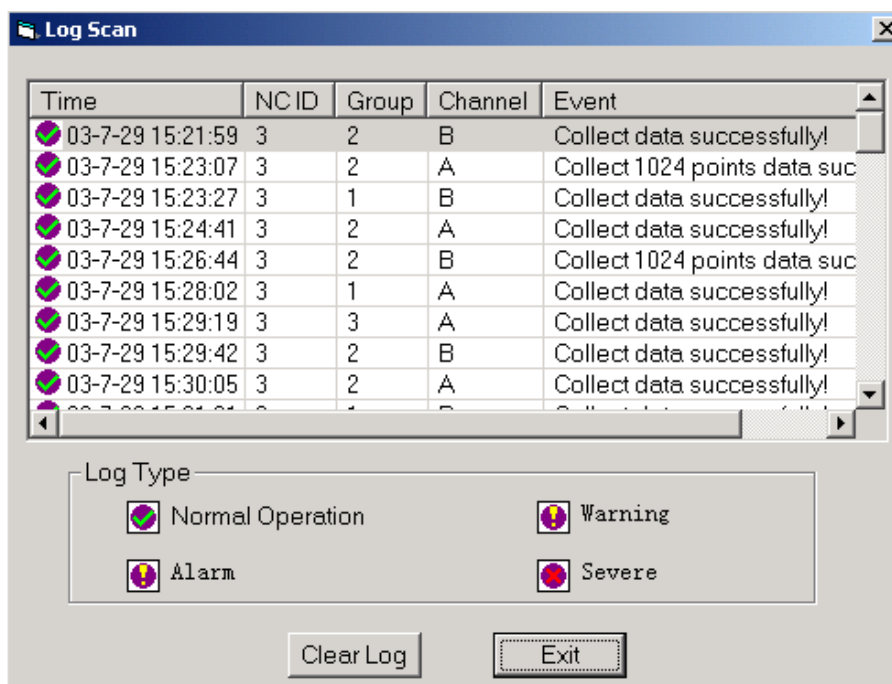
Log Scan

| Time | NC ID | Group | Channel | Event |
|---|---|---|---|---|
| 03-7-29 15:21:59 | 3 | 2 | B | Collect data successfully! |
| 03-7-29 15:23:07 | 3 | 2 | A | Collect 1024 points data suc |
| 03-7-29 15:23:27 | 3 | 1 | B | Collect data successfully! |
| 03-7-29 15:24:41 | 3 | 2 | A | Collect data successfully! |
| 03-7-29 15:26:44 | 3 | 2 | B | Collect 1024 points data suc |
| 03-7-29 15:28:02 | 3 | 1 | A | Collect data successfully! |
| 03-7-29 15:29:19 | 3 | 3 | A | Collect data successfully! |
| 03-7-29 15:29:42 | 3 | 2 | B | Collect data successfully! |
| 03-7-29 15:30:05 | 3 | 2 | A | Collect data successfully! |
| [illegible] | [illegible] | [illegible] | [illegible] | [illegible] |

Log Type

Normal Operation
Warning
Alarm
Severe

Clear Log
Exit